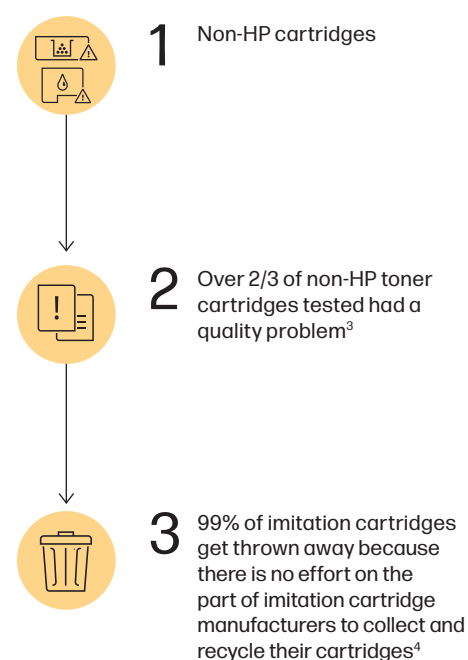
1 Non-HP cartridges

2 Over 2/3 of non-HP toner cartridges tested had a quality problem$^3$

3 99% of imitation cartridges get thrown away because there is no effort on the part of imitation cartridge manufacturers to collect and recycle their cartridges$^4$